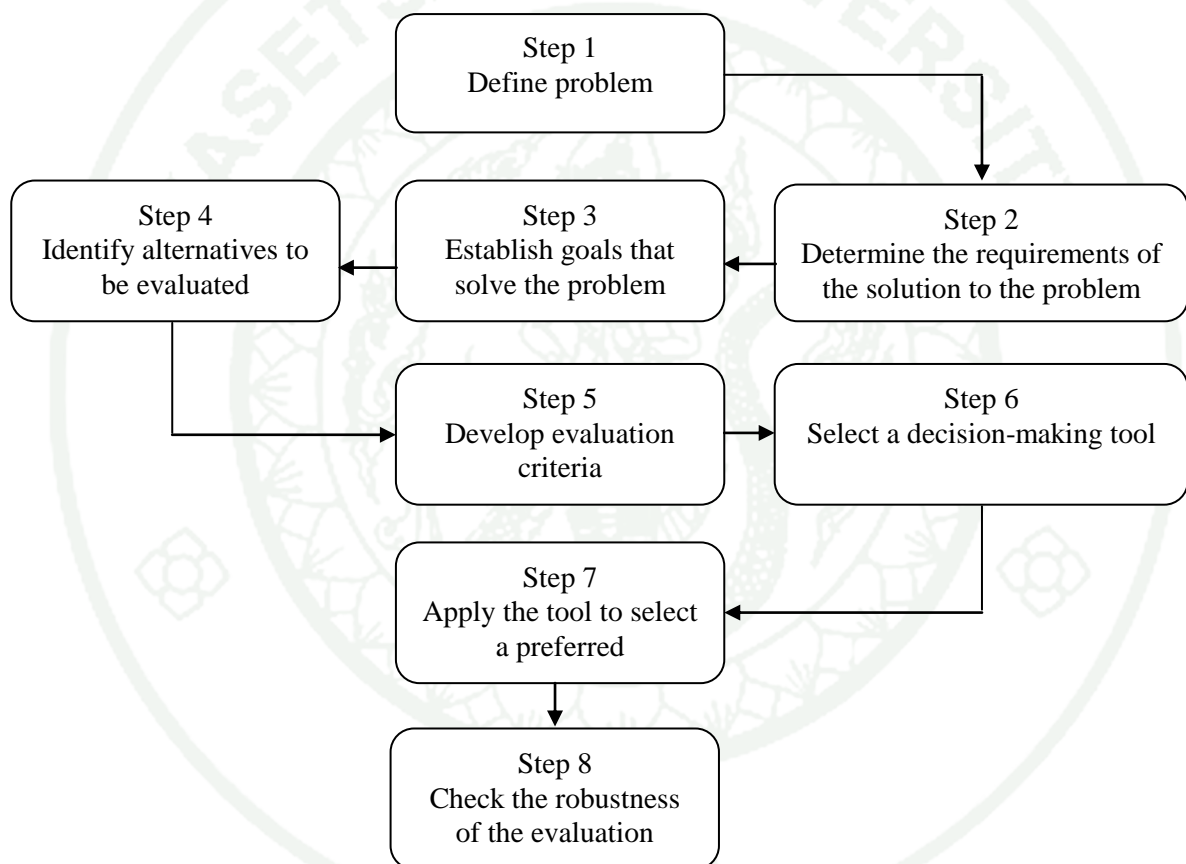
Step 1
Define problem

Step 2
Determine the requirements of the solution to the problem

Step 3
Establish goals that solve the problem

Step 4
Identify alternatives to be evaluated

Step 5
Develop evaluation criteria

Step 6
Select a decision-making tool

Step 7
Apply the tool to select a preferred

Step 8
Check the robustness of the evaluation